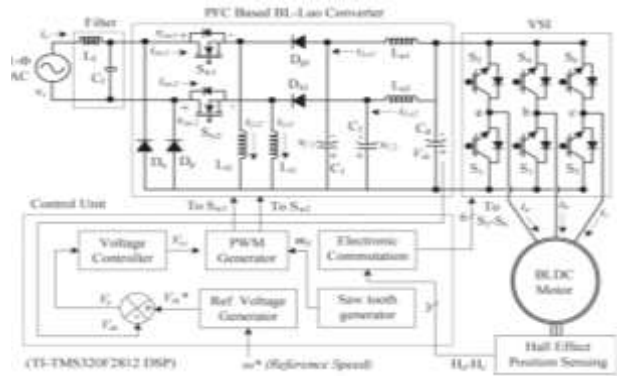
Filter

PFC Based BL-Luo Converter

VSI

1-ϕ AC

$L_f$

$C_f$

$S_{w1}$

$S_{w2}$

$D_{p1}$

$D_{n1}$

$D_p$

$D_n$

$L_{i1}$

$L_{i2}$

$L_{o1}$

$L_{o2}$

$C_1$

$C_2$

$C_d$

$V_{dc}$

$S_1$

$S_3$

$S_5$

$S_4$

$S_6$

$S_2$

Control Unit

To $S_{w1}$

To $S_{w2}$

To $S_1$-$S_6$

Voltage Controller

PWM Generator

Electronic Commutation

$V_e$

$V_{dc}$*

$V_{dc}$

Ref. Voltage Generator

Saw tooth generator

BLDC Motor

Half Effect Position Sensing

$H_a$-$H_c$

(TI-TMS320F2812 DSP)

$\omega$* (Reference Speed)